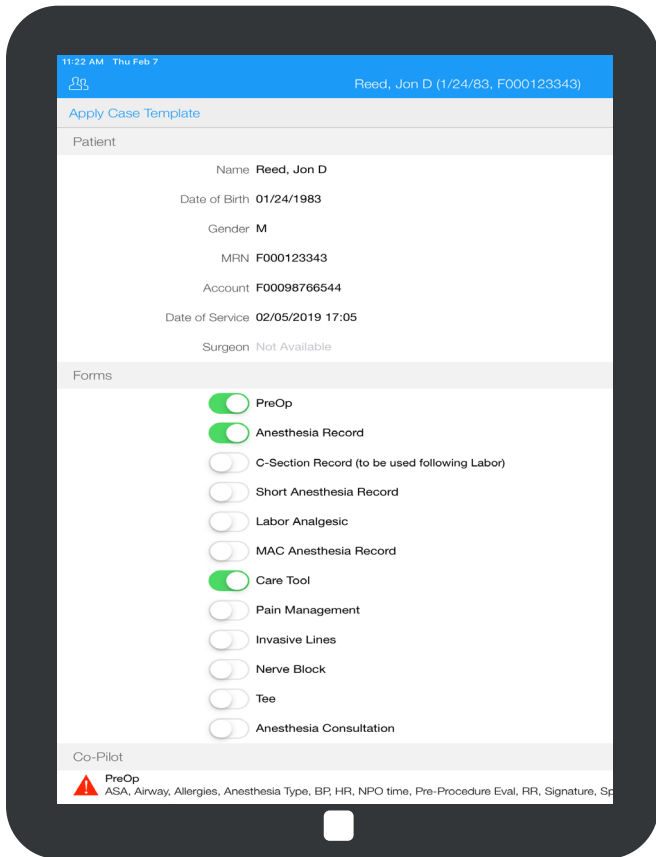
11:22 AM Thu Feb 7

Reed, Jon D (1/24/83, F000123343)

Apply Case Template

Patient

Name Reed, Jon D

Date of Birth 01/24/1983

Gender M

MRN F000123343

Account F00098766544

Date of Service 02/05/2019 17:05

Surgeon Not Available

Forms

PreOp

Anesthesia Record

C-Section Record (to be used following Labor)

Short Anesthesia Record

Labor Analgesic

MAC Anesthesia Record

Care Tool

Pain Management

Invasive Lines

Nerve Block

Tee

Anesthesia Consultation

Co-Pilot

PreOp
ASA, Airway, Allergies, Anesthesia Type, BP, HR, NPO time, Pre-Procedure Eval, RR, Signature, Sp